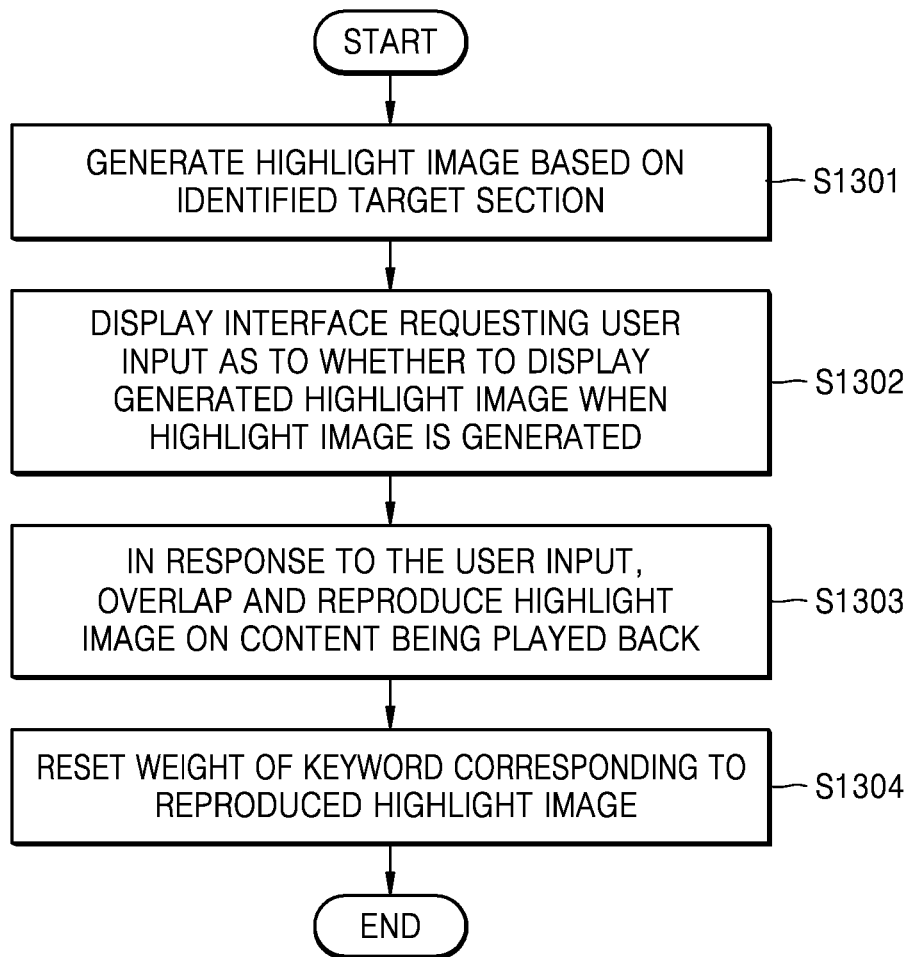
START

GENERATE HIGHLIGHT IMAGE BASED ON IDENTIFIED TARGET SECTION

S1301

DISPLAY INTERFACE REQUESTING USER INPUT AS TO WHETHER TO DISPLAY GENERATED HIGHLIGHT IMAGE WHEN HIGHLIGHT IMAGE IS GENERATED

S1302

IN RESPONSE TO THE USER INPUT, OVERLAP AND REPRODUCE HIGHLIGHT IMAGE ON CONTENT BEING PLAYED BACK

S1303

RESET WEIGHT OF KEYWORD CORRESPONDING TO REPRODUCED HIGHLIGHT IMAGE

S1304

END